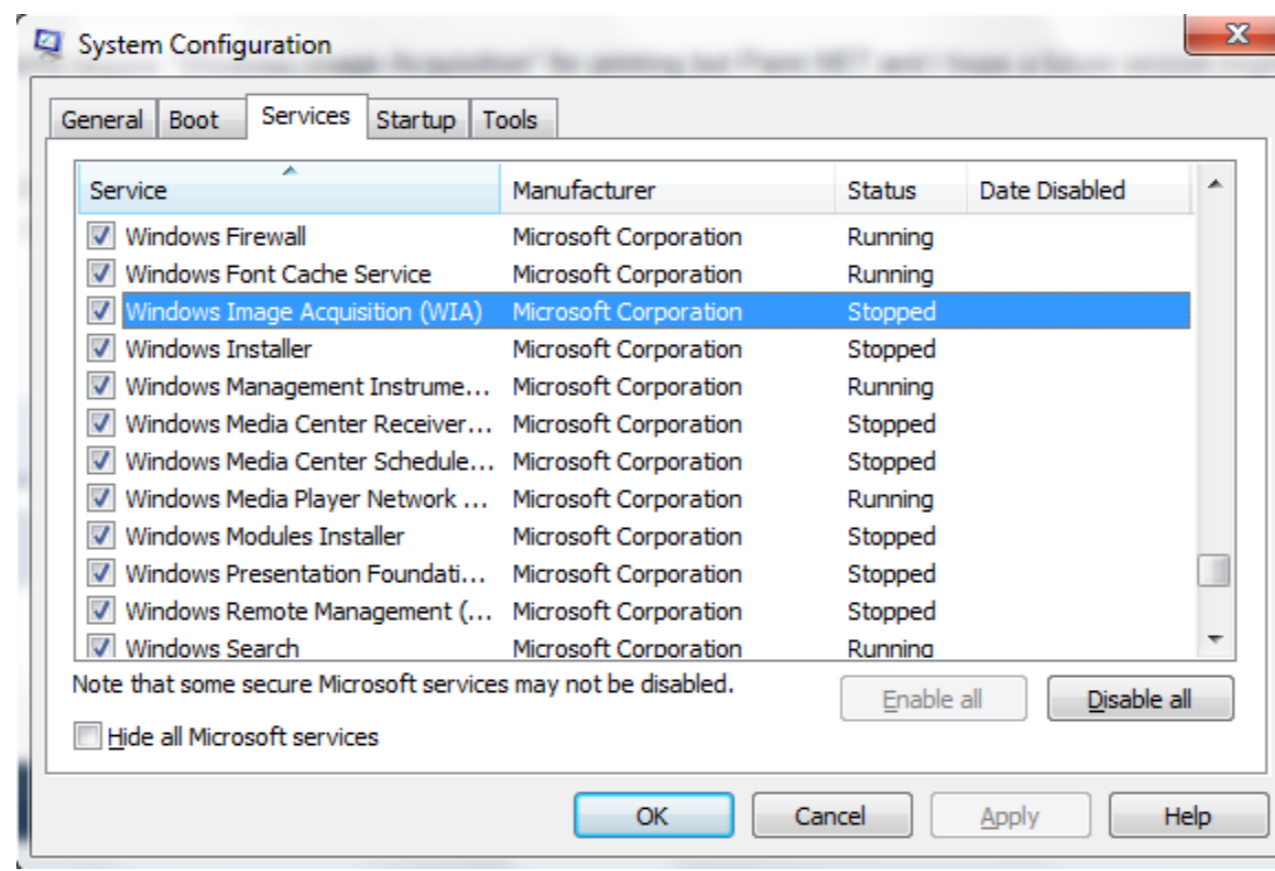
System Configuration

General | Boot | Services | Startup | Tools

| Service | Manufacturer | Status | Date Disabled |
|---|---|---|---|
| Windows Firewall | Microsoft Corporation | Running | |
| Windows Font Cache Service | Microsoft Corporation | Running | |
| Windows Image Acquisition (WIA) | Microsoft Corporation | Stopped | |
| Windows Installer | Microsoft Corporation | Stopped | |
| Windows Management Instrume... | Microsoft Corporation | Running | |
| Windows Media Center Receiver... | Microsoft Corporation | Stopped | |
| Windows Media Center Schedule... | Microsoft Corporation | Stopped | |
| Windows Media Player Network ... | Microsoft Corporation | Running | |
| Windows Modules Installer | Microsoft Corporation | Stopped | |
| Windows Presentation Foundati... | Microsoft Corporation | Stopped | |
| Windows Remote Management (... | Microsoft Corporation | Stopped | |
| Windows Search | Microsoft Corporation | Running | |

Note that some secure Microsoft services may not be disabled.

Enable all | Disable all

Hide all Microsoft services

OK | Cancel | Apply | Help